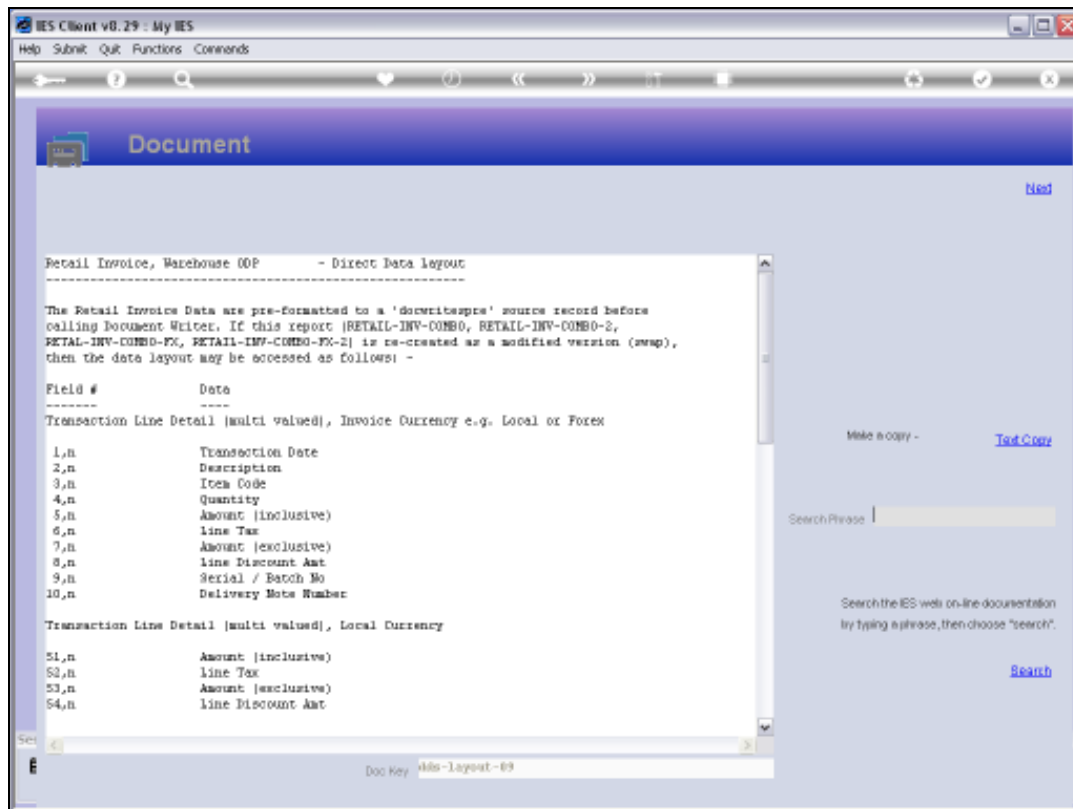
IES Client v8.29 : My IES

Help Submit Quit Functions Commands

Document

Next

Retail Invoice, Warehouse ODP - Direct Data Layout

The Retail Invoice Data are pre-formatted to a 'docwritespre' source record before calling Document Writer. If this report (RETAIL-INV-COMBO, RETAIL-INV-COMBO-2, RETAL-INV-COMBO-FX, RETAIL-INV-COMBO-FX-2) is re-created as a modified version (swap), then the data layout may be accessed as follows: -

Field # Data
------- ----
Transaction Line Detail (multi valued), Invoice Currency e.g. Local or Forex

1,n Transaction Date
2,n Description
3,n Item Code
4,n Quantity
5,n Amount (inclusive)
6,n Line Tax
7,n Amount (exclusive)
8,n Line Discount Amt
9,n Serial / Batch No
10,n Delivery Note Number

Transaction Line Detail (multi valued), Local Currency

51,n Amount (inclusive)
52,n Line Tax
53,n Amount (exclusive)
54,n Line Discount Amt

Make a copy - Text Copy

Search Phrase

Search the IES web on-line documentation by typing a phrase, then choose "search".

Search

Doc Key kds-layout-09